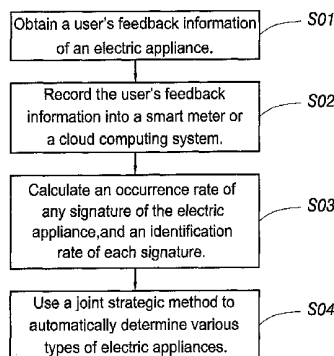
Obtain a user's feedback information of an electric appliance.

S01

Record the user's feedback information into a smart meter or a cloud computing system.

S02

Calculate an occurrence rate of any signature of the electric appliance,and an identification rate of each signature.

S03

Use a joint strategic method to automatically determine various types of electric appliances.

S04